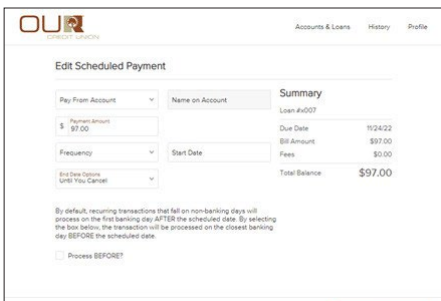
OUR CREDIT UNION

Accounts & Loans History Profile

Edit Scheduled Payment

Pay From Account

Name on Account

Payment Amount
$ 97.00

Frequency

Start Date

End Date Options
Until You Cancel

Summary

Loan #x007

| | |
|---|---|
| Due Date | 11/24/22 |
| Bill Amount | $97.00 |
| Fees | $0.00 |
| Total Balance | $97.00 |

By default, recurring transactions that fall on non-banking days will process on the first banking day AFTER the scheduled date. By selecting the box below, the transaction will be processed on the closest banking day BEFORE the scheduled date.

Process BEFORE?